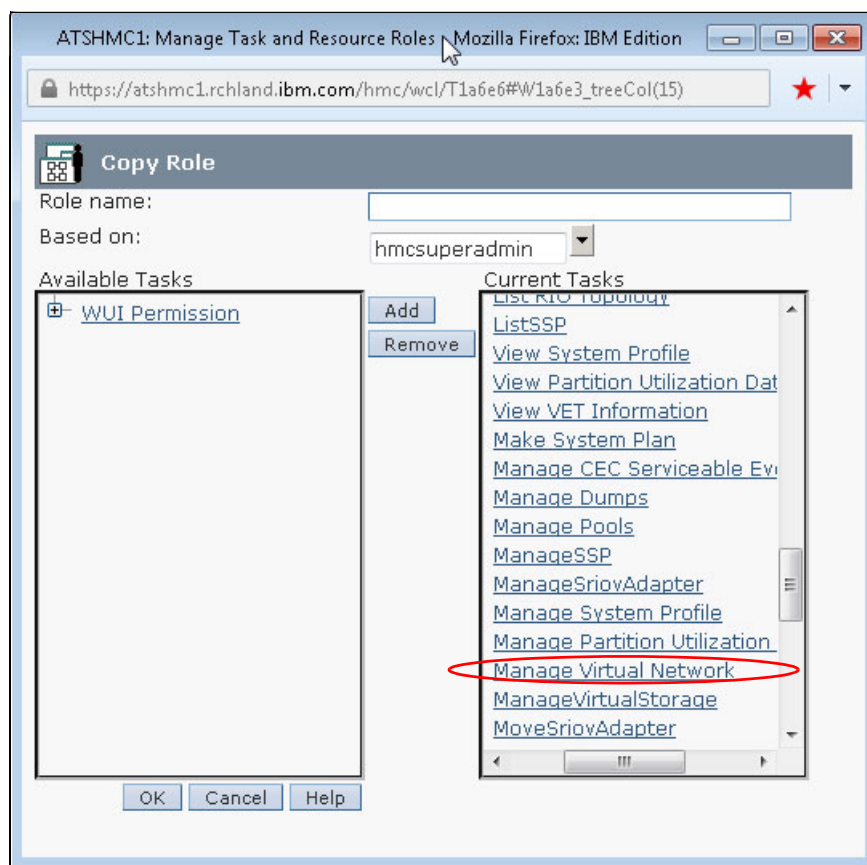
ATSHMC1: Manage Task and Resource Roles - Mozilla Firefox: IBM Edition

https://atshmc1.rchland.ibm.com/hmc/wcl/T1a6e6#W1a6e3_treeCol(15)

Copy Role

Role name:

Based on: hmcsuperadmin

Available Tasks

WUI Permission

Add

Remove

Current Tasks

List RIO Topology
ListSSP
View System Profile
View Partition Utilization Dat
View VET Information
Make System Plan
Manage CEC Serviceable Ev
Manage Dumps
Manage Pools
ManageSSP
ManageSriovAdapter
Manage System Profile
Manage Partition Utilization
Manage Virtual Network
ManageVirtualStorage
MoveSriovAdapter

OK Cancel Help